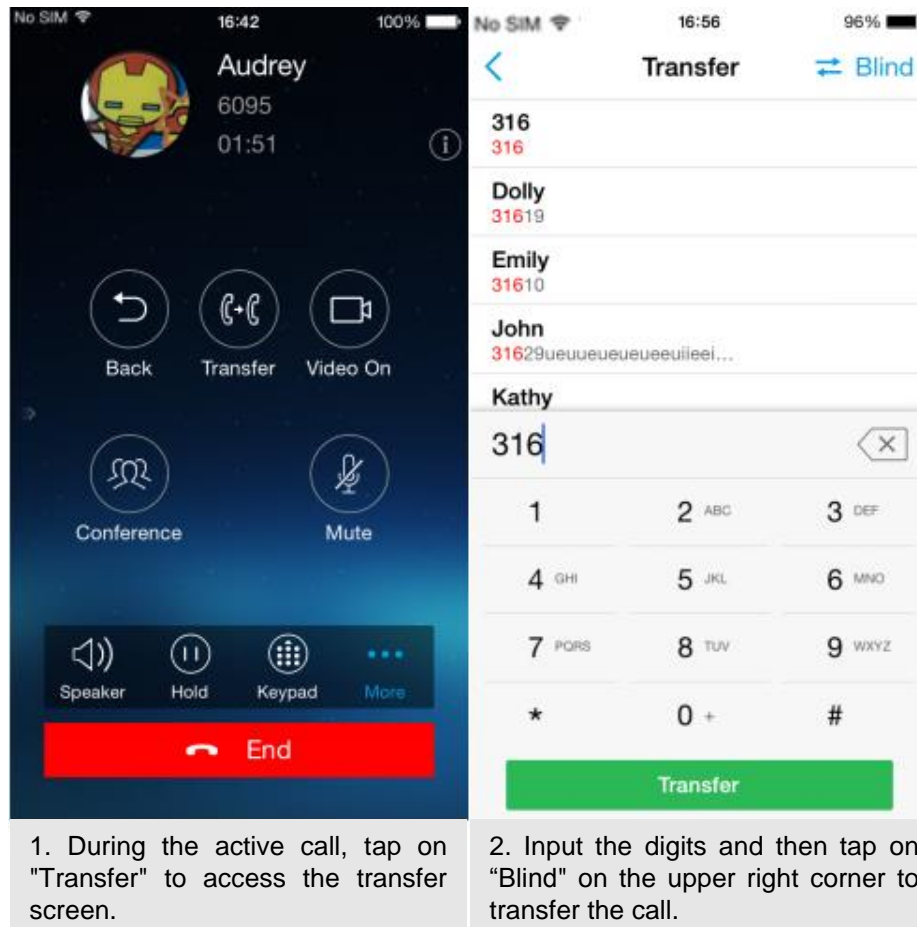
No SIM 16:42 100%

Audrey
6095
01:51

Back Transfer Video On

Conference Mute

Speaker Hold Keypad More

End

No SIM 16:56 96%

Transfer Blind

316
316

Dolly
31619

Emily
31610

John
31629ueuueueueueeuiieei...

Kathy

316

| 1 | 2 ABC | 3 DEF |
|---|---|---|
| 4 GHI | 5 JKL | 6 MNO |
| 7 PQRS | 8 TUV | 9 WXYZ |
| * | 0 + | # |

Transfer

1. During the active call, tap on "Transfer" to access the transfer screen.

2. Input the digits and then tap on “Blind” on the upper right corner to transfer the call.